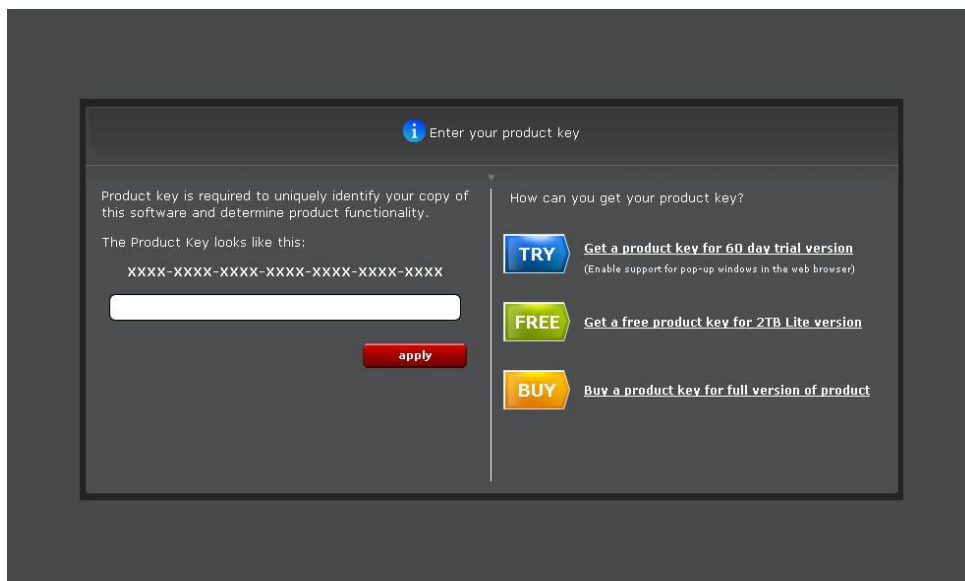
Enter your product key

Product key is required to uniquely identify your copy of this software and determine product functionality.

The Product Key looks like this:

XXXX-XXXX-XXXX-XXXX-XXXX-XXXX-XXXX

apply

How can you get your product key?

TRY Get a product key for 60 day trial version
(Enable support for pop-up windows in the web browser)

FREE Get a free product key for 2TB Lite version

BUY Buy a product key for full version of product